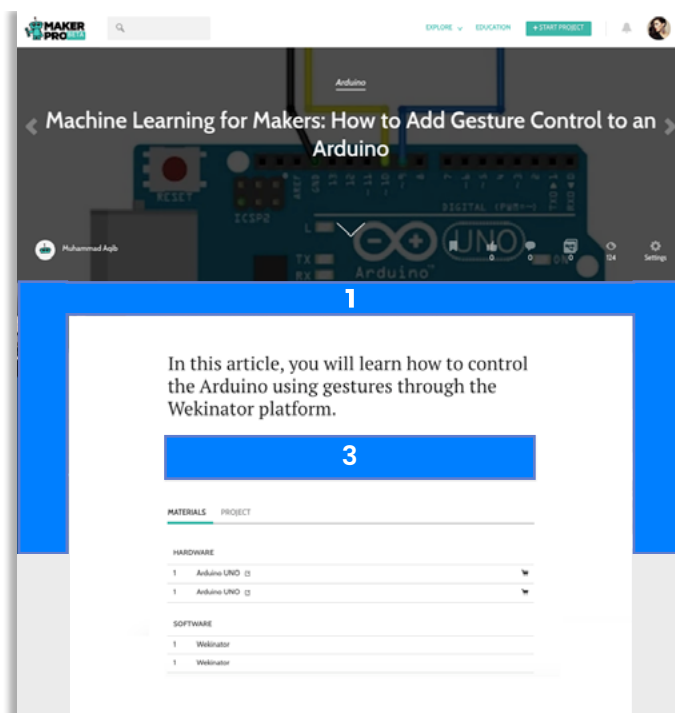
MAKER PRO BETA

EXPLORE EDUCATION + START PROJECT

Arduino

Machine Learning for Makers: How to Add Gesture Control to an Arduino

Muhammad Aqib

0 0 0 124 Settings

1

In this article, you will learn how to control the Arduino using gestures through the Wekinator platform.

3

MATERIALS PROJECT

HARDWARE

| | |
|---|---|
| 1 | Arduino UNO |
| 1 | Arduino UNO |

SOFTWARE

| | |
|---|---|
| 1 | Wekinator |
| 1 | Wekinator |